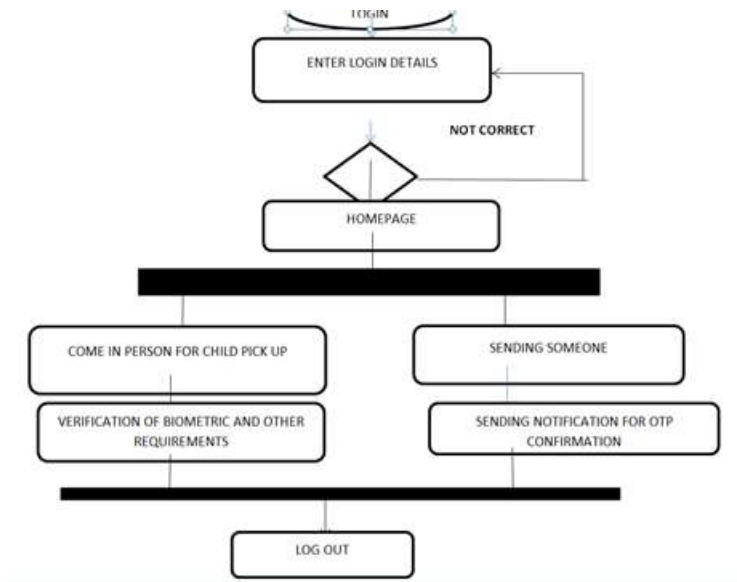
LOGIN

ENTER LOGIN DETAILS

NOT CORRECT

HOMEPAGE

COME IN PERSON FOR CHILD PICK UP

SENDING SOMEONE

VERIFICATION OF BIOMETRIC AND OTHER REQUIREMENTS

SENDING NOTIFICATION FOR OTP CONFIRMATION

LOG OUT